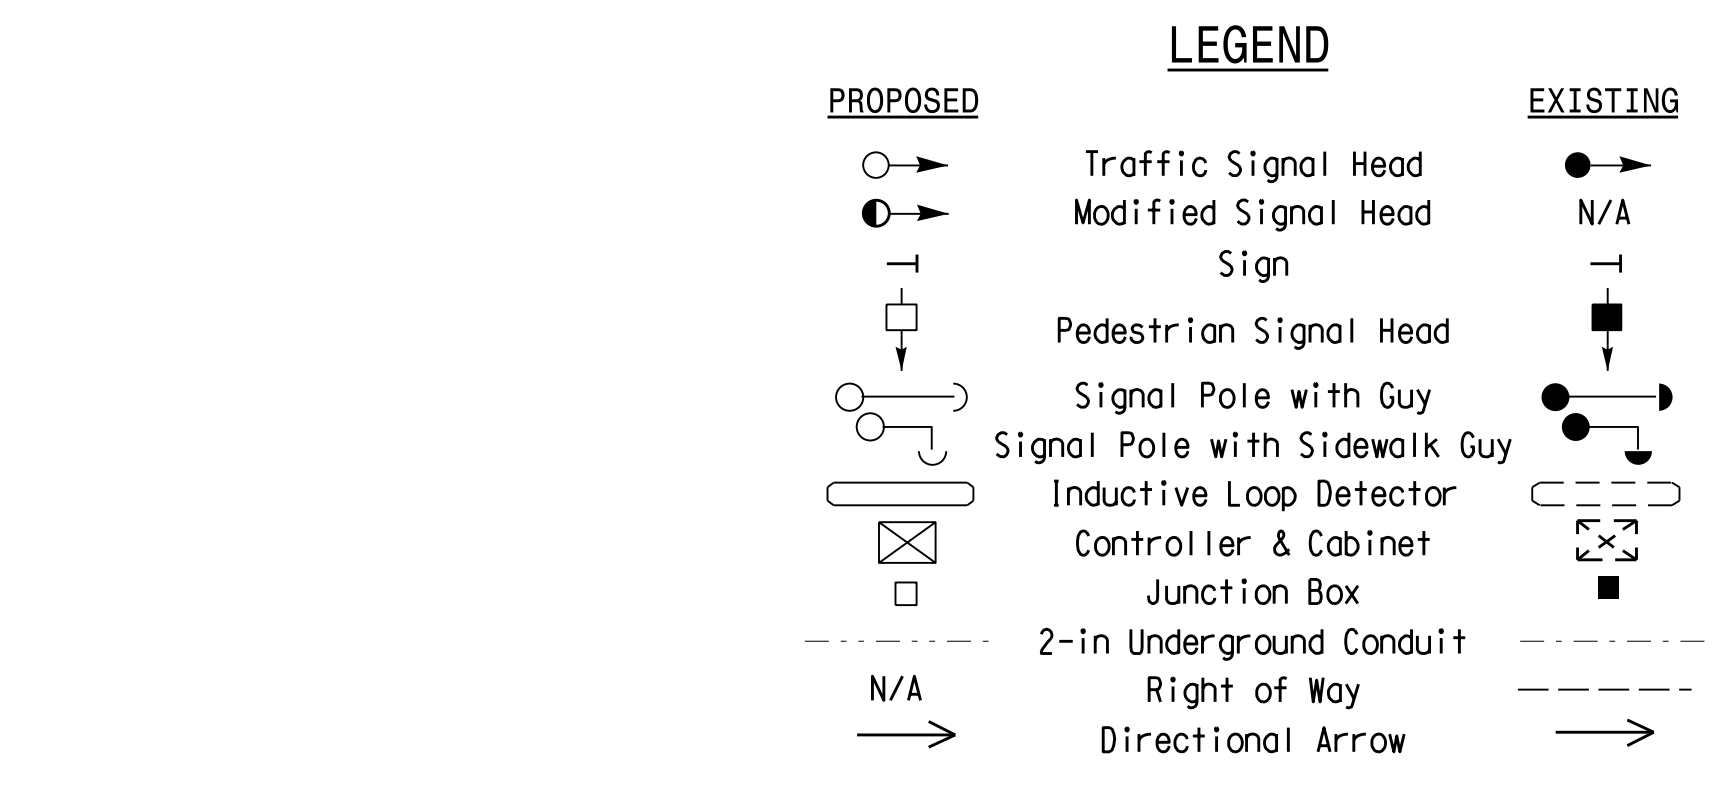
LEGEND

| PROPOSED | | EXISTING |
|---|---|---|
| | Traffic Signal Head | |
| | Modified Signal Head | N/A |
| | Sign | |
| | Pedestrian Signal Head | |
| | Signal Pole with Guy | |
| | Signal Pole with Sidewalk Guy | |
| | Inductive Loop Detector | |
| | Controller & Cabinet | |
| | Junction Box | |
| | 2-in Underground Conduit | |
| N/A | Right of Way | |
| | Directional Arrow | |